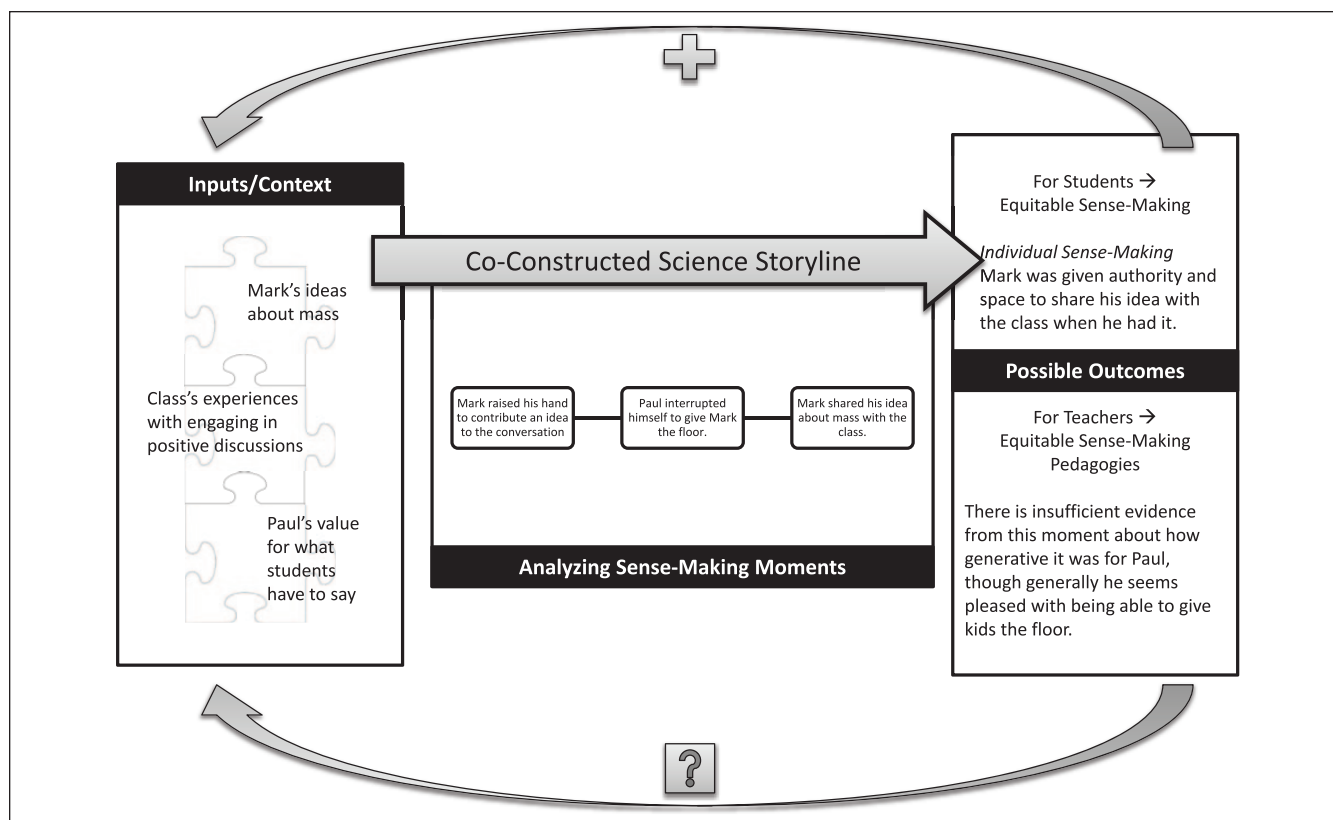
Inputs/Context

Mark's ideas about mass

Class's experiences with engaging in positive discussions

Paul's value for what students have to say

Co-Constructed Science Storyline

Mark raised his hand to contribute an idea to the conversation

Paul interrupted himself to give Mark the floor.

Mark shared his idea about mass with the class.

Analyzing Sense-Making Moments

For Students →
Equitable Sense-Making

*Individual Sense-Making*
Mark was given authority and space to share his idea with the class when he had it.

Possible Outcomes

For Teachers →
Equitable Sense-Making Pedagogies

There is insufficient evidence from this moment about how generative it was for Paul, though generally he seems pleased with being able to give kids the floor.

?